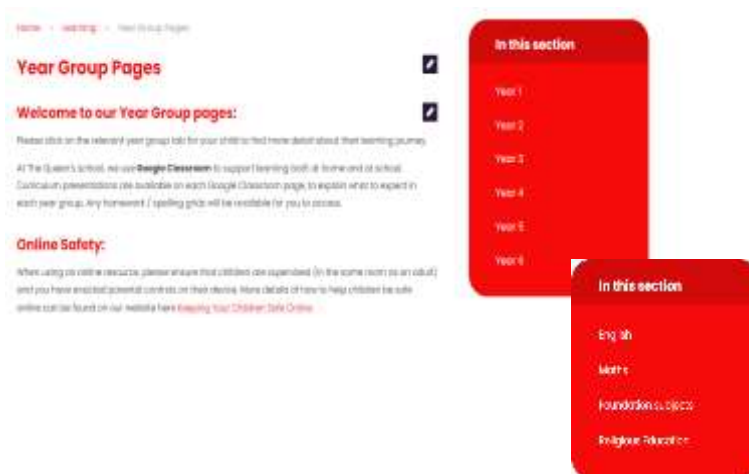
Home > Learning > Year Group Pages

Year Group Pages

Welcome to our Year Group pages:

Please click on the relevant year group tab for your child to find more detail about their learning journey.

At The Queen's School, we use Google Classroom to support learning both at home and at school. Curriculum presentations are available on each Google Classroom page, to explain what to expect in each year group. Any homework / spelling grids will be available for you to access.

Online Safety:

When using an online resource, please ensure that children are supervised (in the same room as an adult) and you have enabled parental controls on their device. More details of how to help children be safe online can be found on our website here Keeping Your Children Safe Online.

In this section

Year 1

Year 2

Year 3

Year 4

Year 5

Year 6

In this section

English

Maths

Foundation subjects

Religious Education